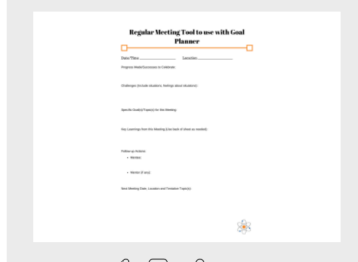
Regular Meeting Tool to use with Goal Planner

Date/Time: ____________ Location: ____________

Progress Made/Successes to Celebrate:

Challenges (include students, feelings about situations):

Specific Goal(s)/Topic(s) for this Meeting:

Key Learnings from this Meeting (new facts or ideas as needed):

Follow-up Actions:

• Mentee:

• Mentor (if any):

Next Meeting Date, Location and Tentative Topic(s):